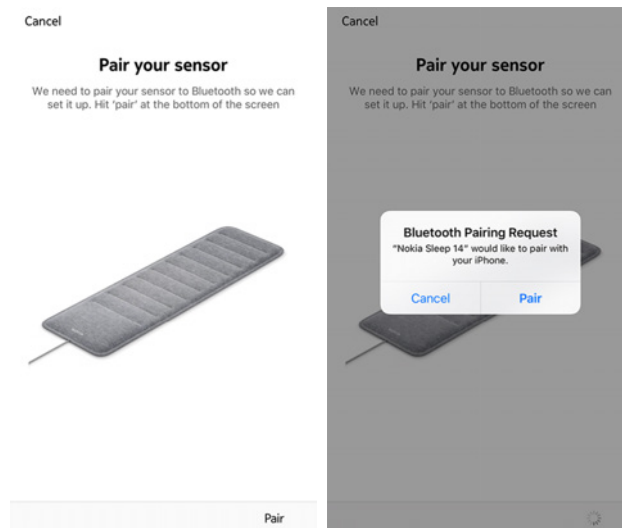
Cancel

Pair your sensor

We need to pair your sensor to Bluetooth so we can set it up. Hit 'pair' at the bottom of the screen

Pair

Cancel

Pair your sensor

We need to pair your sensor to Bluetooth so we can set it up. Hit 'pair' at the bottom of the screen

Bluetooth Pairing Request

"Nokia Sleep 14" would like to pair with your iPhone.

Cancel

Pair